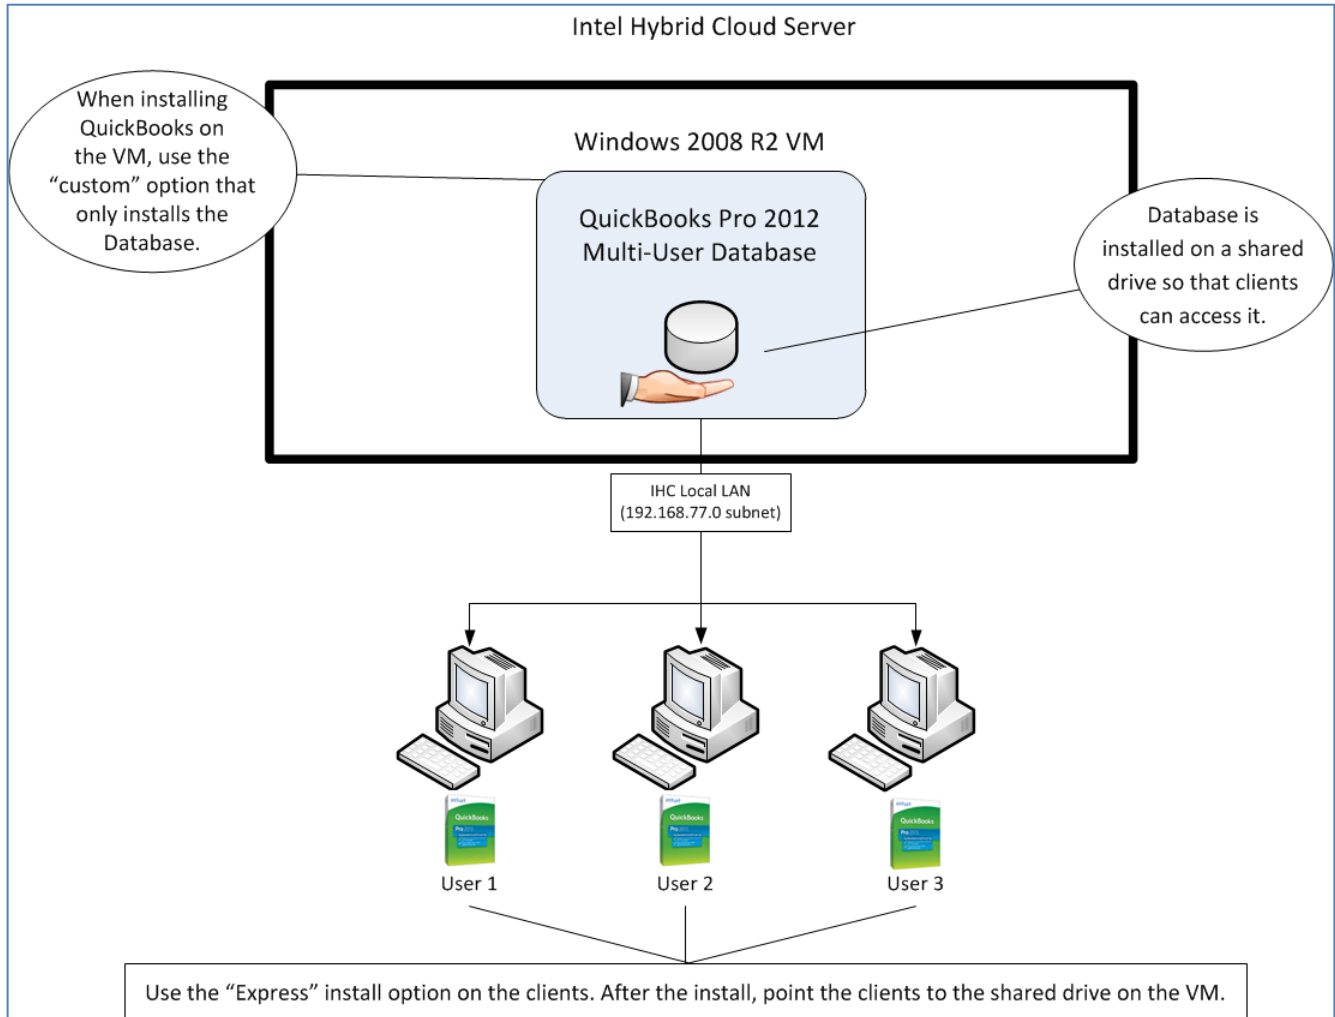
Intel Hybrid Cloud Server

When installing QuickBooks on the VM, use the “custom” option that only installs the Database.

Windows 2008 R2 VM

QuickBooks Pro 2012 Multi-User Database

Database is installed on a shared drive so that clients can access it.

IHC Local LAN (192.168.77.0 subnet)

User 1

User 2

User 3

Use the “Express” install option on the clients. After the install, point the clients to the shared drive on the VM.